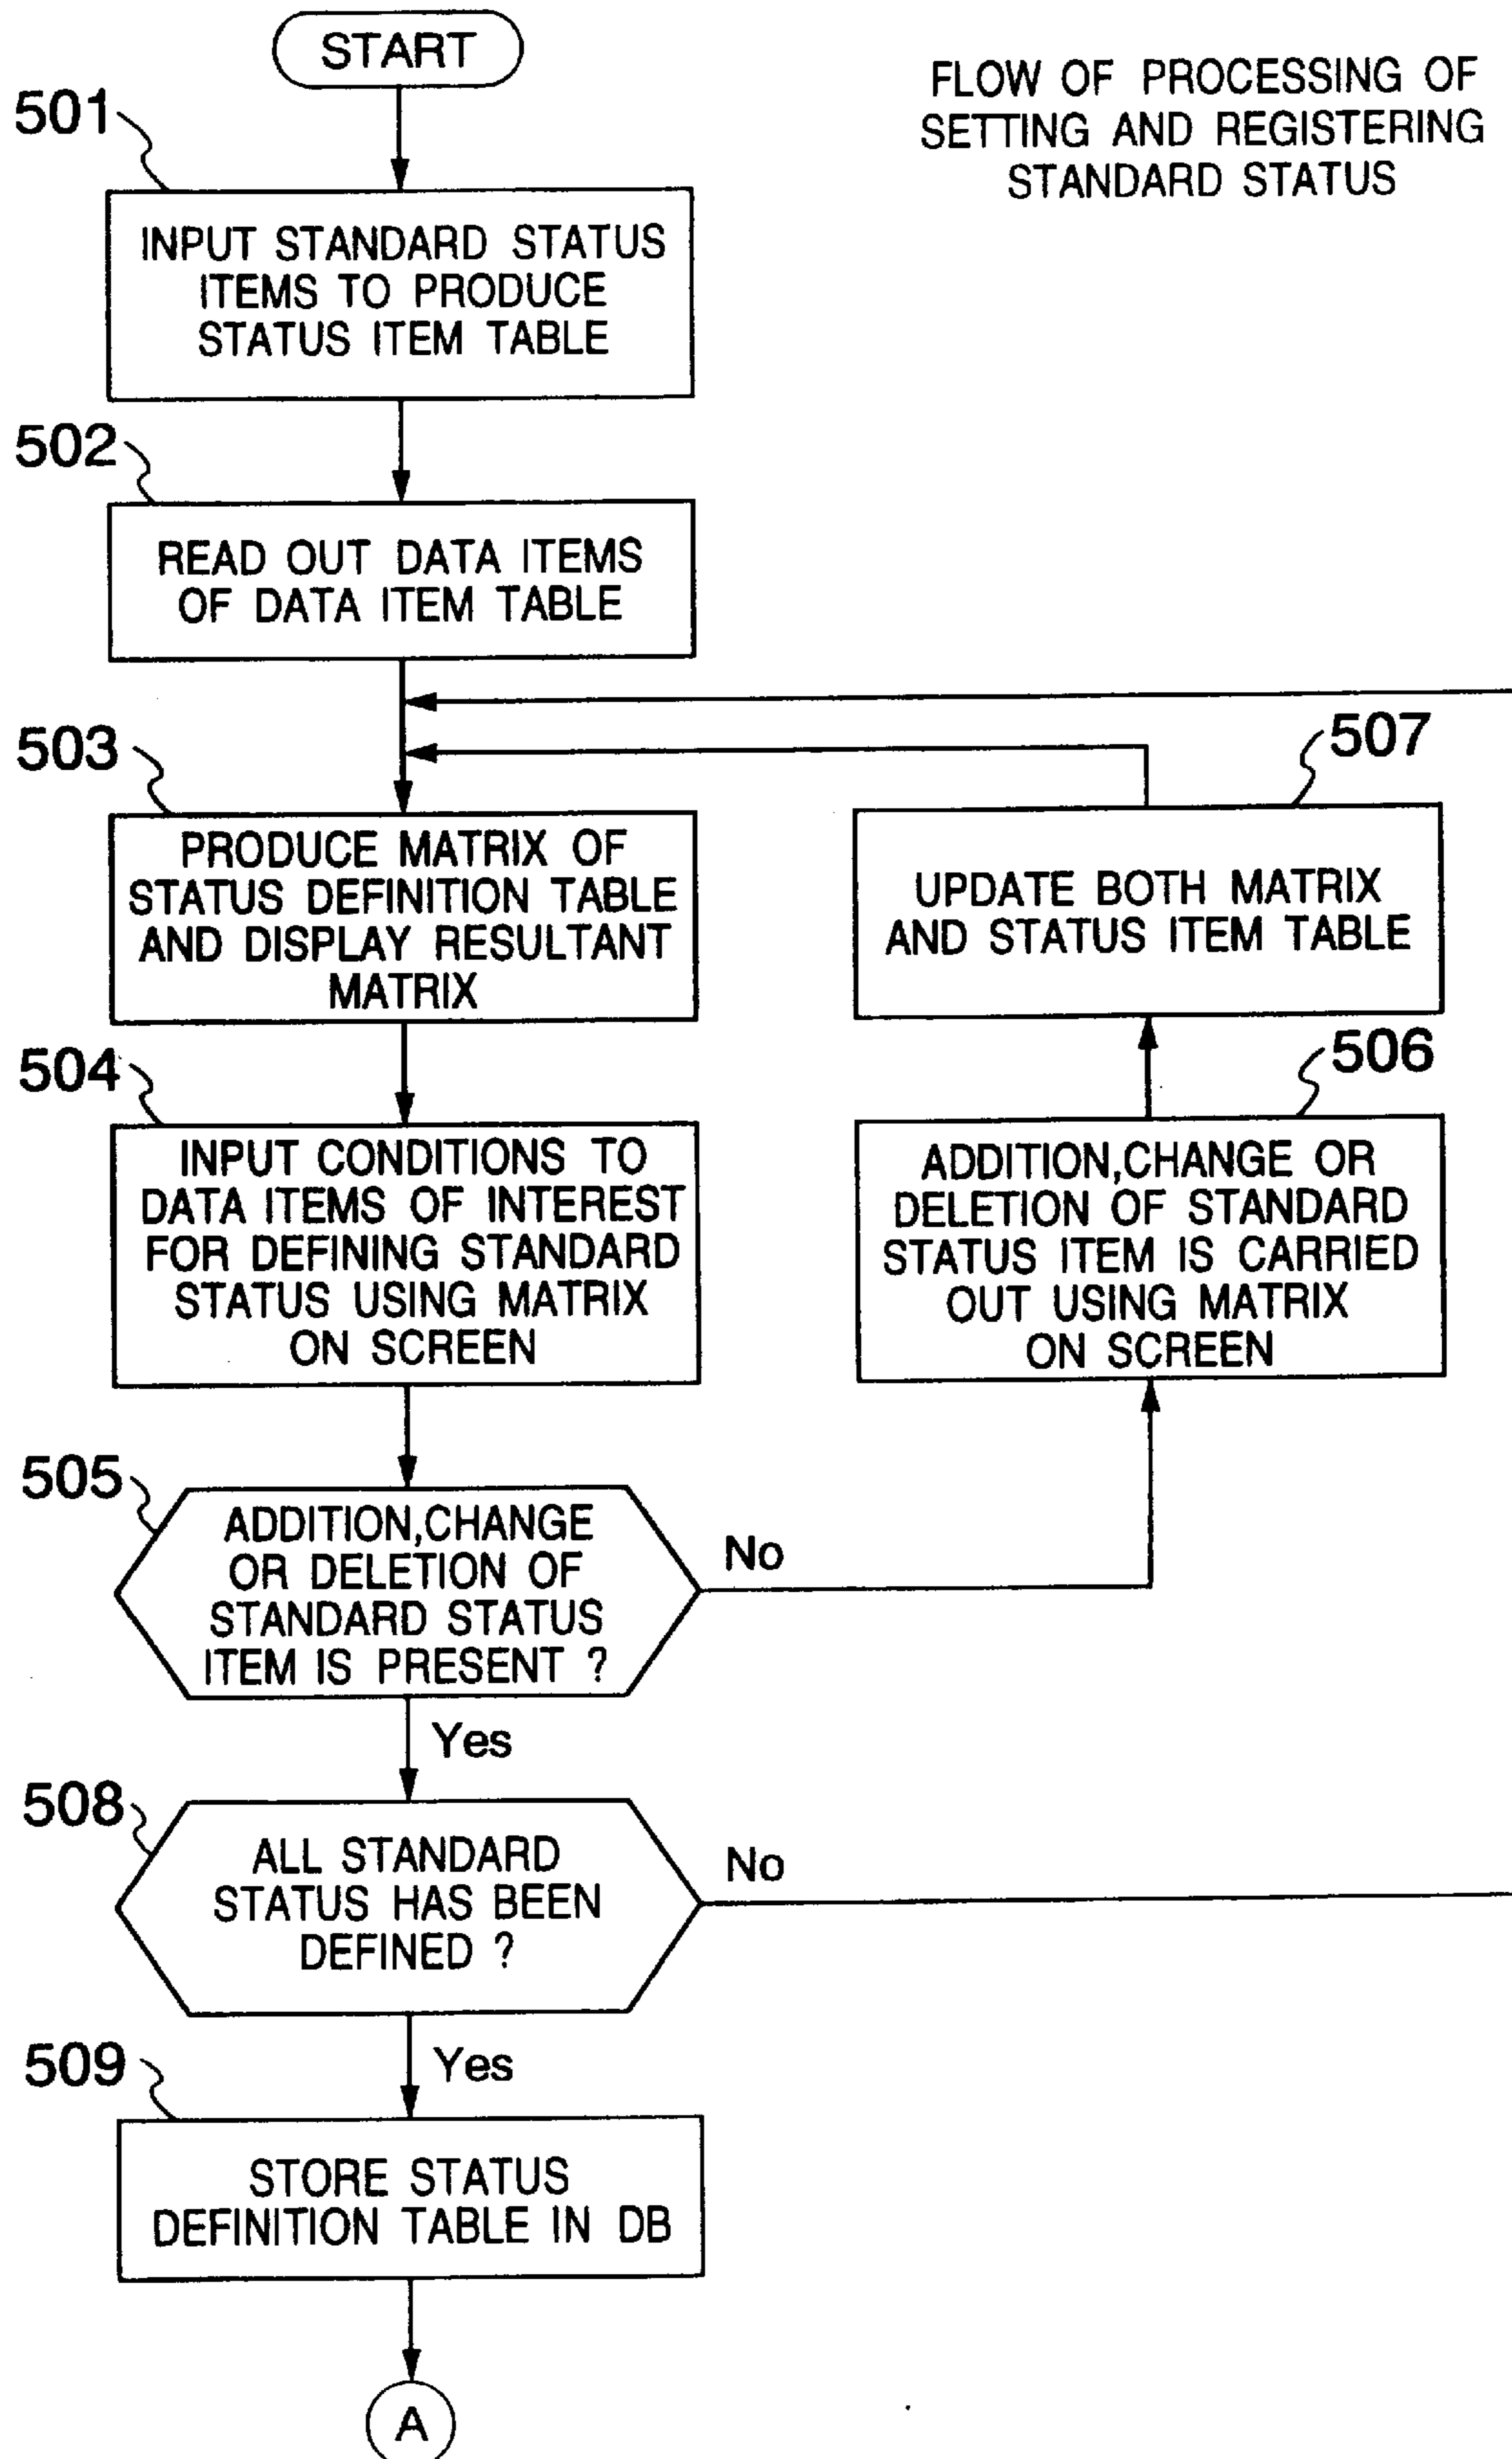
START

FLOW OF PROCESSING OF SETTING AND REGISTERING STANDARD STATUS

501

INPUT STANDARD STATUS ITEMS TO PRODUCE STATUS ITEM TABLE

502

READ OUT DATA ITEMS OF DATA ITEM TABLE

503

PRODUCE MATRIX OF STATUS DEFINITION TABLE AND DISPLAY RESULTANT MATRIX

507

UPDATE BOTH MATRIX AND STATUS ITEM TABLE

504

INPUT CONDITIONS TO DATA ITEMS OF INTEREST FOR DEFINING STANDARD STATUS USING MATRIX ON SCREEN

506

ADDITION,CHANGE OR DELETION OF STANDARD STATUS ITEM IS CARRIED OUT USING MATRIX ON SCREEN

505

ADDITION,CHANGE OR DELETION OF STANDARD STATUS ITEM IS PRESENT ?

No

Yes

508

ALL STANDARD STATUS HAS BEEN DEFINED ?

No

Yes

509

STORE STATUS DEFINITION TABLE IN DB

A